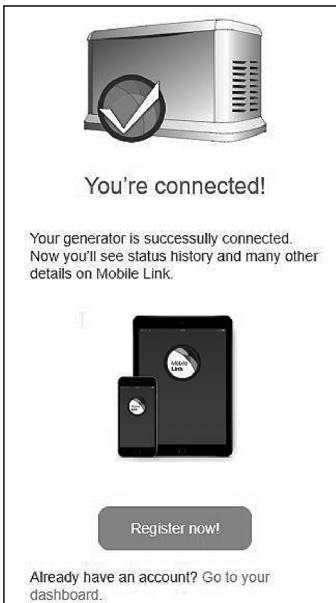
You're connected!

Your generator is successfully connected. Now you'll see status history and many other details on Mobile Link.

Mobile Link

Mobile Link

Register now!

Already have an account? Go to your dashboard.